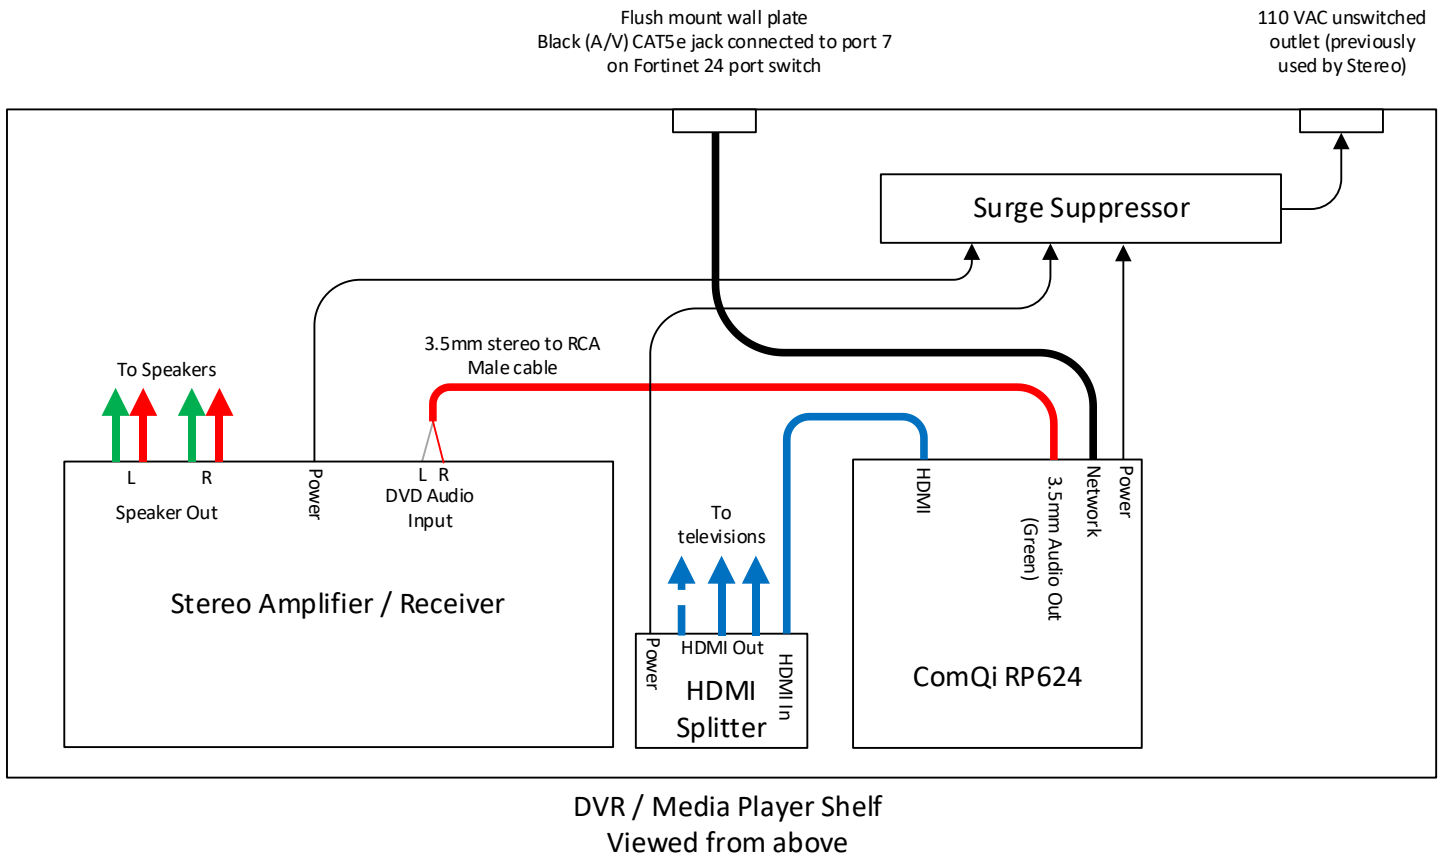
Flush mount wall plate
Black (A/V) CAT5e jack connected to port 7
on Fortinet 24 port switch

110 VAC unswitched
outlet (previously
used by Stereo)

Surge Suppressor

To Speakers

3.5mm stereo to RCA
Male cable

L

R

Speaker Out

Power

L R
DVD Audio
Input

Stereo Amplifier / Receiver

To
televisions

Power

HDMI Out

HDMI
Splitter

HDMI In

HDMI

3.5mm Audio Out
(Green)

Network

Power

ComQi RP624

DVR / Media Player Shelf
Viewed from above